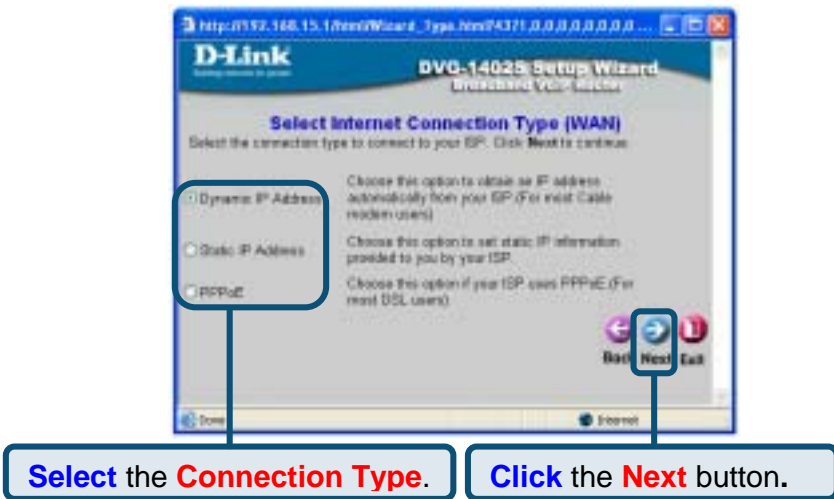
http://192.168.15.1/html/Wizard_Type.html?4371,0,0,0,0,0,0,0,0 ...

D-Link

DVG-1402S Setup Wizard
Broadband VoIP Router

Select Internet Connection Type (WAN)
Select the connection type to connect to your ISP. Click Next to continue.

Dynamic IP Address
Choose this option to obtain an IP address automatically from your ISP (For most Cable modem users)

Static IP Address
Choose this option to set static IP information provided to you by your ISP.

PPPoE
Choose this option if your ISP uses PPPoE (For most DSL users)

Back Next Exit

Done
Internet

Select the Connection Type.

Click the Next button.